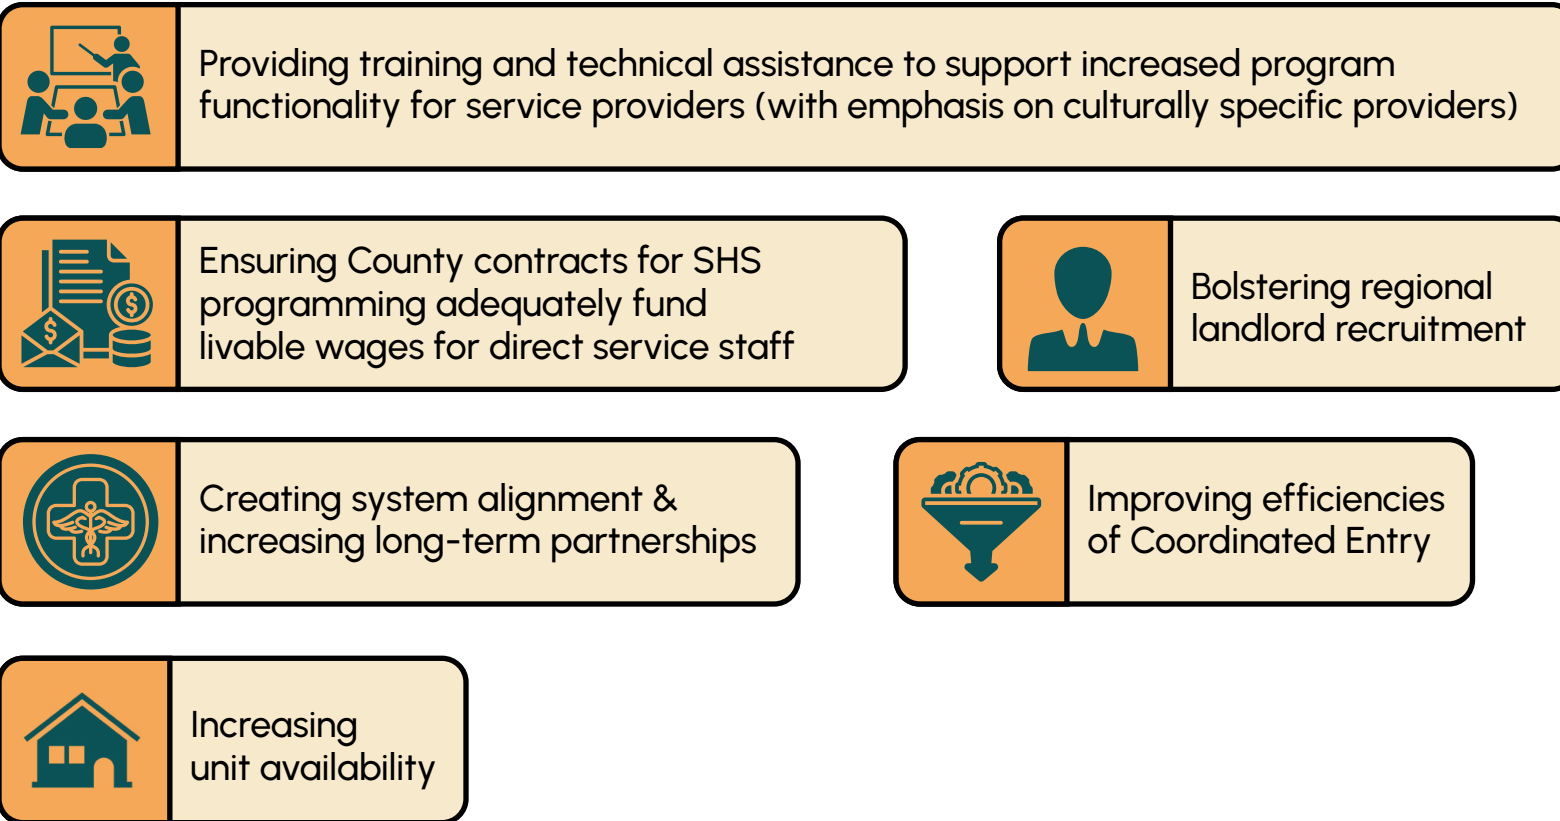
Providing training and technical assistance to support increased program functionality for service providers (with emphasis on culturally specific providers)

Ensuring County contracts for SHS programming adequately fund livable wages for direct service staff

Bolstering regional landlord recruitment

Creating system alignment & increasing long-term partnerships

Improving efficiencies of Coordinated Entry

Increasing unit availability